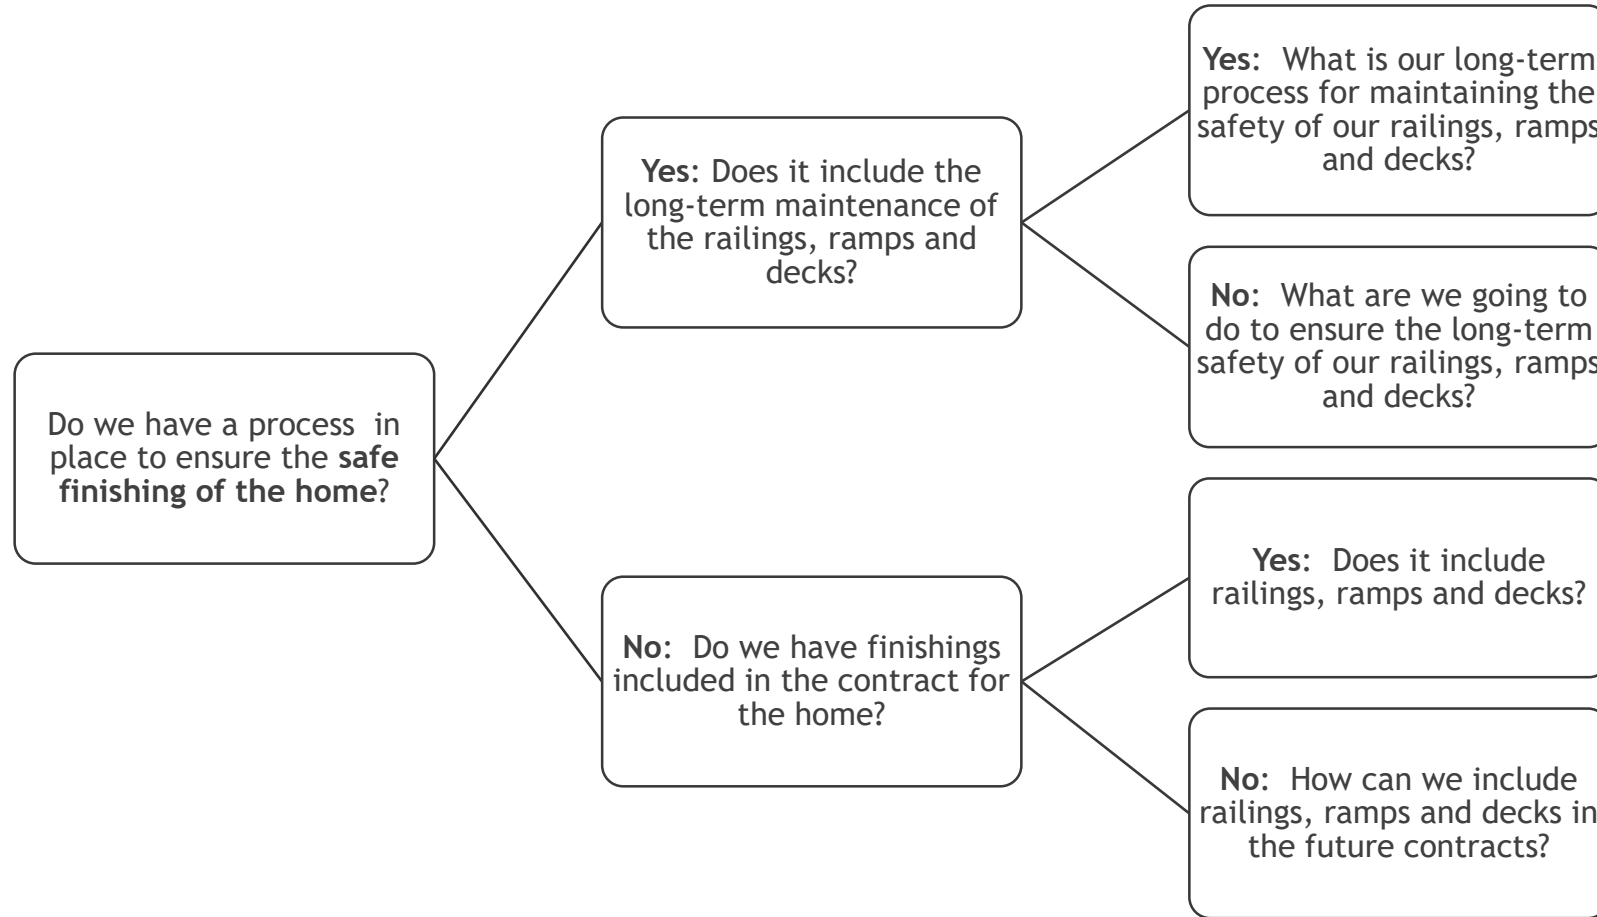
Do we have a process in place to ensure the **safe finishing of the home**?

**Yes**: Does it include the long-term maintenance of the railings, ramps and decks?

**Yes**: What is our long-term process for maintaining the safety of our railings, ramps and decks?

**No**: What are we going to do to ensure the long-term safety of our railings, ramps and decks?

**No**: Do we have finishings included in the contract for the home?

**Yes**: Does it include railings, ramps and decks?

**No**: How can we include railings, ramps and decks in the future contracts?